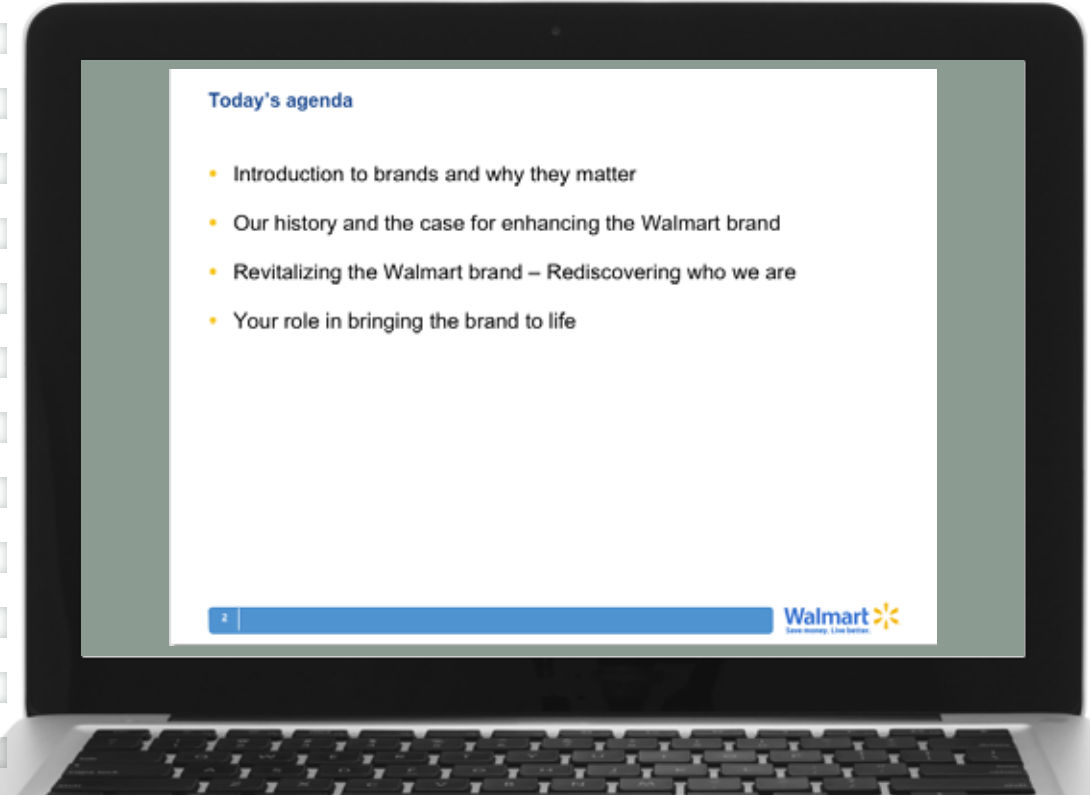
Today's agenda

- Introduction to brands and why they matter
- Our history and the case for enhancing the Walmart brand
- Revitalizing the Walmart brand – Rediscovering who we are
- Your role in bringing the brand to life

2

Walmart
Save money. Live better.